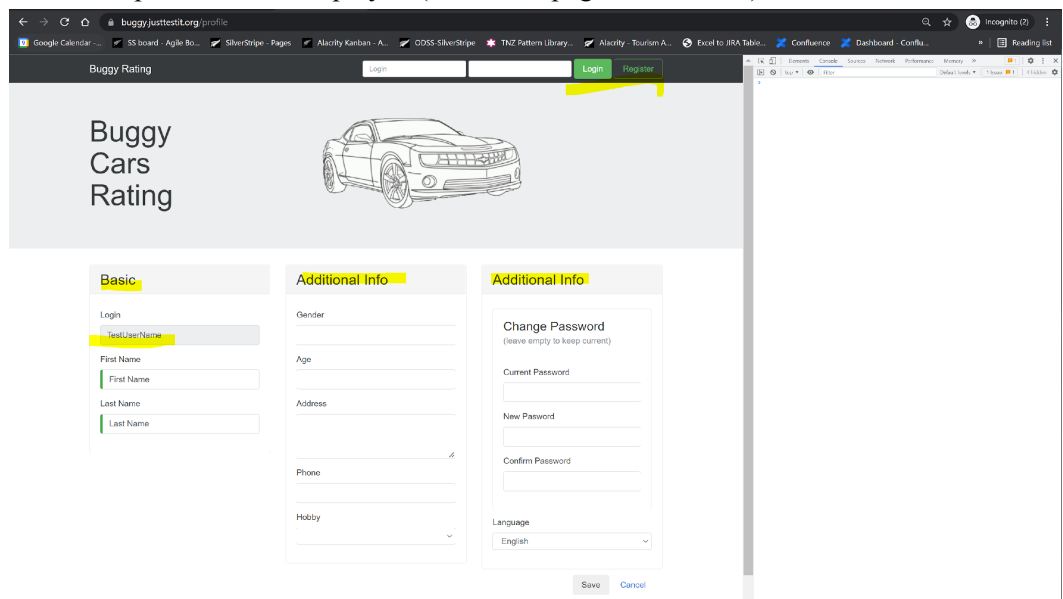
buggy.justtestit.org/profile

Incognito (2)

Google Calendar - ... SS board - Agile Bo... SilverStripe - Pages Alacrity Kanban - A... ODSS-SilverStripe TNZ Pattern Library... Alacrity - Tourism A... Excel to JIRA Table... Confluence Dashboard - Conflu... » Reading list

Elements Console Sources Network Performance Memory »

top Filter Default levels 1 Issue 1 1 hidden

Buggy Rating

Login

Login Register

Buggy Cars Rating

Basic

Login

TestUserName

First Name

First Name

Last Name

Last Name

Additional Info

Gender

Age

Address

Phone

Hobby

Additional Info

Change Password

(leave empty to keep current)

Current Password

New Pasword

Confirm Password

Language

English

Save Cancel